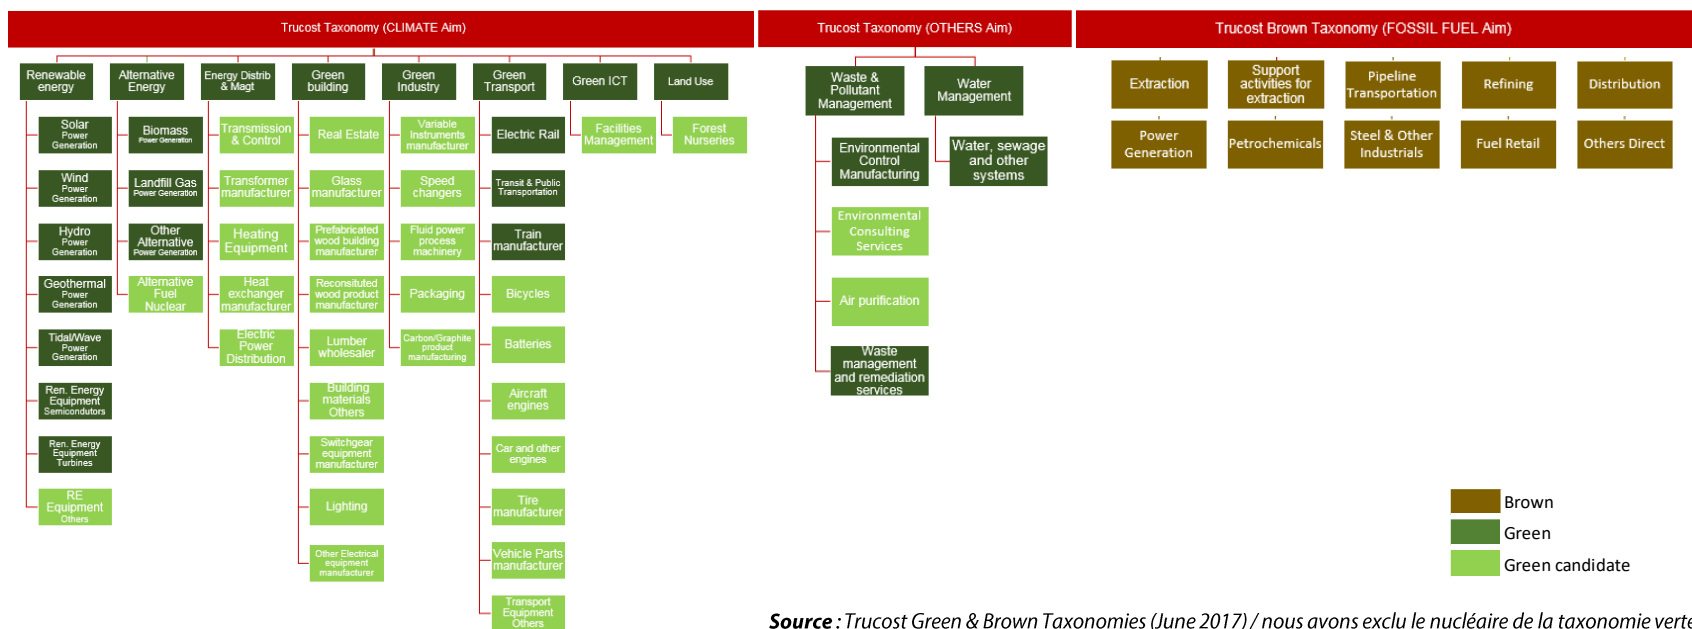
Trucost Taxonomy (CLIMATE Aim)

Trucost Taxonomy (OTHERS Aim)

Trucost Brown Taxonomy (FOSSIL FUEL Aim)

Renewable energy

Alternative Energy

Energy Distrib & Magt

Green building

Green Industry

Green Transport

Green ICT

Land Use

Solar Power Generation

Wind Power Generation

Hydro Power Generation

Geothermal Power Generation

Tidal/Wave Power Generation

Ren. Energy Equipment Semicondutors

Ren. Energy Equipment Turbines

RE Equipment Others

Biomass Power Generation

Landfill Gas Power Generation

Other Alternative Power Generation

Alternative Fuel Nuclear

Transmission & Control

Transformer manufacturer

Heating Equipment

Heat exchanger manufacturer

Electric Power Distribution

Real Estate

Glass manufacturer

Prefabricated wood building manufacturer

Reconstituted wood product manufacturer

Lumber wholesaler

Building materials Others

Switchgear equipment manufacturer

Lighting

Other Electrical equipment manufacturer

Variable Instruments manufacturer

Speed changers

Fluid power process machinery

Packaging

Carbon/Graphite product manufacturing

Electric Rail

Transit & Public Transportation

Train manufacturer

Bicycles

Batteries

Aircraft engines

Car and other engines

Tire manufacturer

Vehicle Parts manufacturer

Transport Equipment Others

Facilities Management

Forest Nurseries

Waste & Pollutant Management

Water Management

Environmental Control Manufacturing

Environmental Consulting Services

Air purification

Waste management and remediation services

Water, sewage and other systems

Extraction

Support activities for extraction

Pipeline Transportation

Refining

Distribution

Power Generation

Petrochemicals

Steel & Other Industrials

Fuel Retail

Others Direct

Brown

Green

Green candidate

Source : Trucost Green & Brown Taxonomies (June 2017) / nous avons exclu le nucléaire de la taxonomie verte